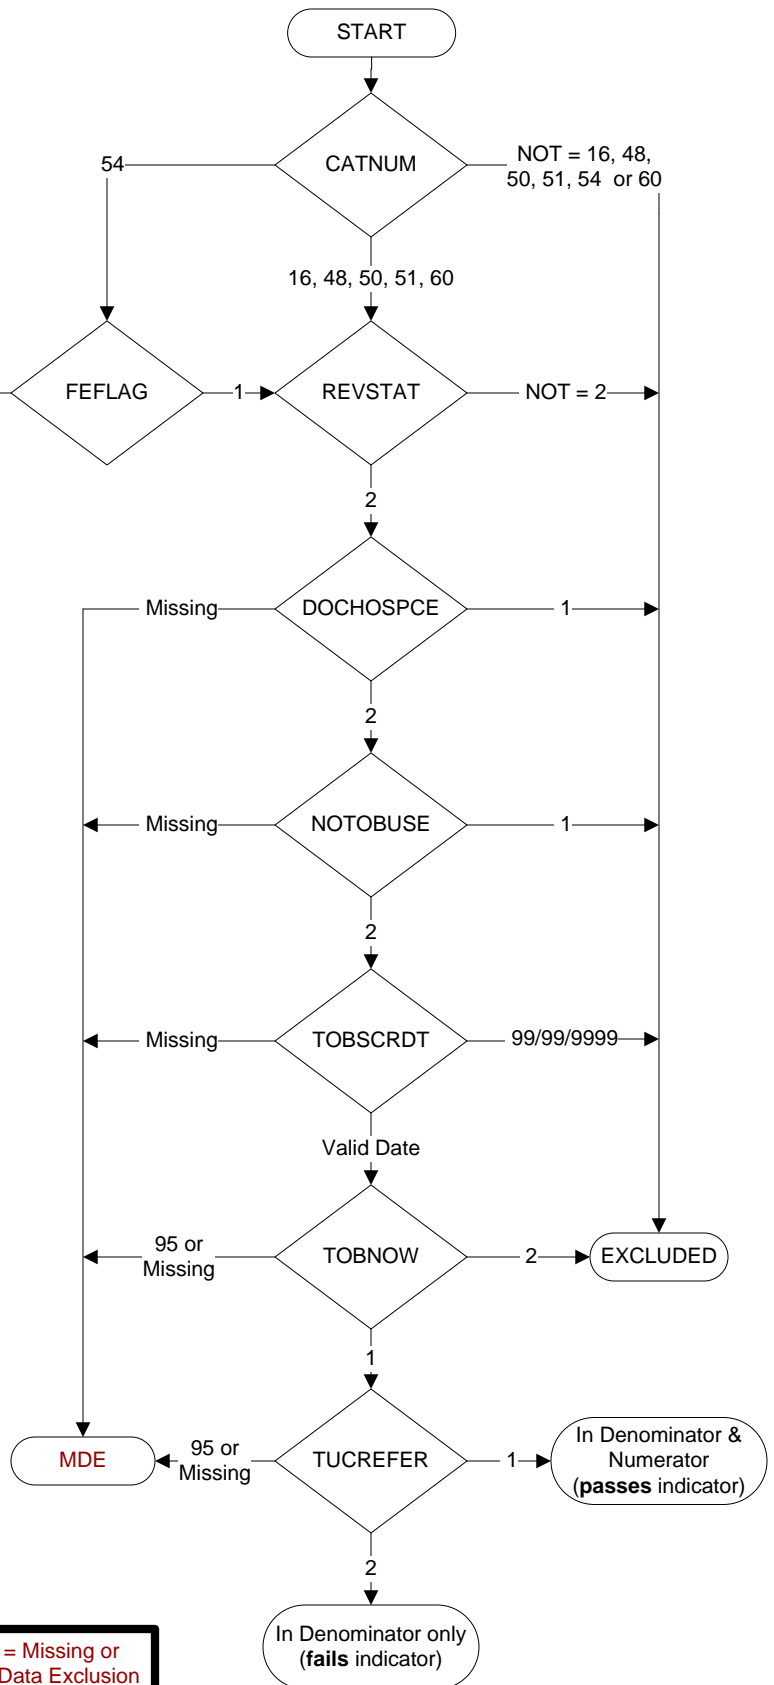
START

CATNUM

54

NOT = 16, 48, 50, 51, 54 or 60

16, 48, 50, 51, 60

FEFLAG

1

REVSTAT

NOT = 2

2

Missing

DOCHOSPCE

1

2

Missing

NOTOBUSE

1

2

Missing

TOBSCRDT

99/99/9999

Valid Date

95 or Missing

TOBNOW

2

EXCLUDED

1

MDE

95 or Missing

TUCREFER

1

In Denominator & Numerator (**passes** indicator)

2

In Denominator only (**fails** indicator)

= Missing or Data Exclusion